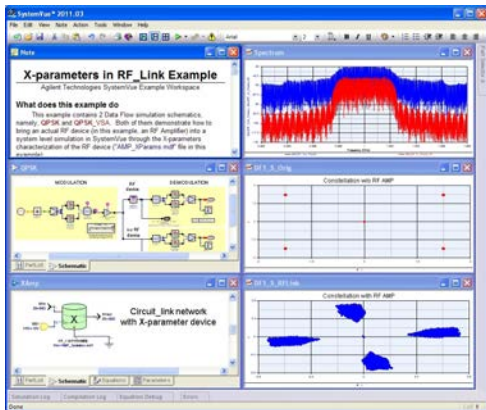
SystemVue™ 2011.03

File Edit View Note Action Tools Window Help

Note

X-parameters in RF_Link Example

Agilent Technologies SystemVue Example Workspace

What does this example do

This example contains 2 Data Flow simulation schematics, namely, QPSK and QPSK_VSA. Both of them demonstrate how to bring an actual RF device (in this example, an RF Amplifier) into a system level simulation in SystemVue through the X-parameters characterization of the RF device ("AMP_XParams.mdf" file in this example).

Spectrum

QPSK

MODULATION

RF device

DEMODULATION

PartList Schematic

DF1_S_Orig

Constellation w/o RF AMP

XAmp

X

Circuit_link network with X-parameter device

PartList Schematic Equations Parameters

DF1_S_RFLink

Constellation with RF AMP

Simulation Log Compilation Log Equation Debug Errors

Done